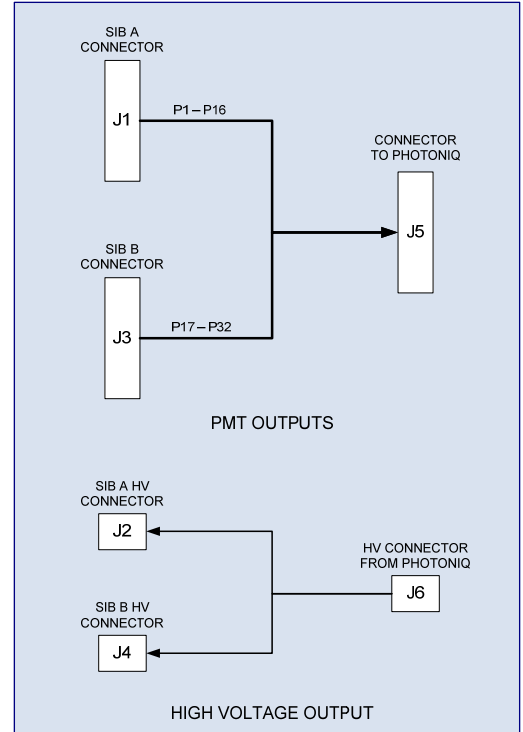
SIB A CONNECTOR

J1

P1 – P16

CONNECTOR TO PHOTONIQ

J5

SIB B CONNECTOR

J3

P17 – P32

PMT OUTPUTS

SIB A HV CONNECTOR

J2

HV CONNECTOR FROM PHOTONIQ

J6

SIB B HV CONNECTOR

J4

HIGH VOLTAGE OUTPUT